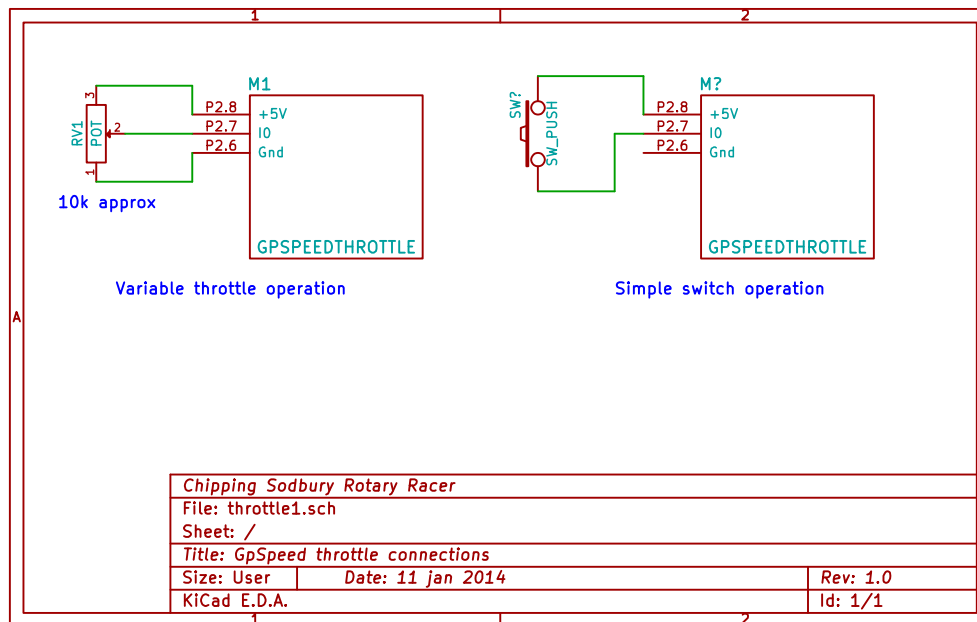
1

2

A

RV1
POT
3
2
1

10k approx

M1
P2.8
P2.7
P2.6
+5V
IO
Gnd
GPSPEEDTHROTTLE

Variable throttle operation

SW?
SW_PUSH

M?
P2.8
P2.7
P2.6
+5V
IO
Gnd
GPSPEEDTHROTTLE

Simple switch operation

| Chipping Sodbury Rotary Racer | | |
|---|---|---|
| File: throttle1.sch | | |
| Sheet: / | | |
| Title: GpSpeed throttle connections | | |
| Size: User | Date: 11 jan 2014 | Rev: 1.0 |
| KiCad E.D.A. | | Id: 1/1 |

1

2